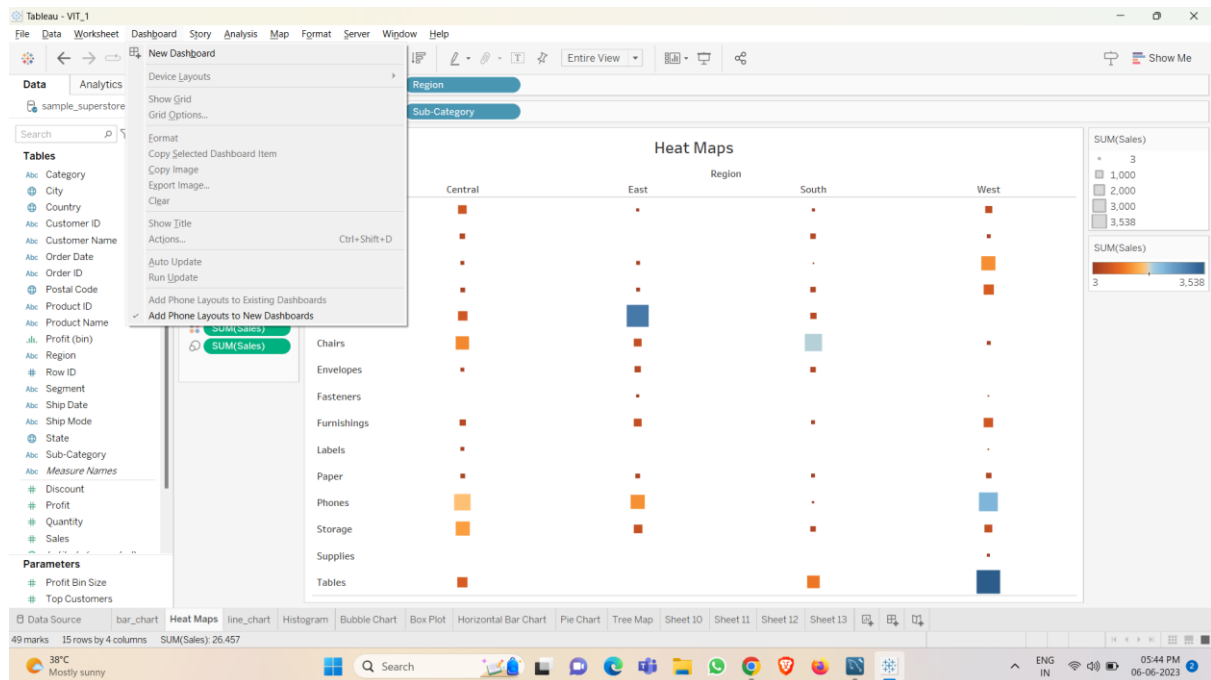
Tableau - VIT_1

File Data Worksheet Dashboard Story Analysis Map Format Server Window Help

New Dashboard
Device Layouts
Show Grid
Grid Options...
Format
Copy Selected Dashboard Item
Copy Image
Export Image...
Clear
Show Title
Actions... Ctrl+Shift+D
Auto Update
Run Update
Add Phone Layouts to Existing Dashboards
✓ Add Phone Layouts to New Dashboards

Entire View

Show Me

Data Analytics
sample_superstore
Search

Tables
Category
City
Country
Customer ID
Customer Name
Order Date
Order ID
Postal Code
Product ID
Product Name
Profit (bin)
Region
Row ID
Segment
Ship Date
Ship Mode
State
Sub-Category
Measure Names
Discount
Profit
Quantity
Sales

Parameters
Profit Bin Size
Top Customers

Region
Sub-Category

SUM(Sales)
SUM(Sales)

Heat Maps

Region
Central East South West

Chairs
Envelopes
Fasteners
Furnishings
Labels
Paper
Phones
Storage
Supplies
Tables

SUM(Sales)
3
1,000
2,000
3,000
3,538

SUM(Sales)
3 3,538

Data Source bar_chart Heat Maps line_chart Histogram Bubble Chart Box Plot Horizontal Bar Chart Pie Chart Tree Map Sheet 10 Sheet 11 Sheet 12 Sheet 13

49 marks 15 rows by 4 columns SUM(Sales): 26,457

38°C
Mostly sunny
Search
ENG IN
05:44 PM
06-06-2023
2